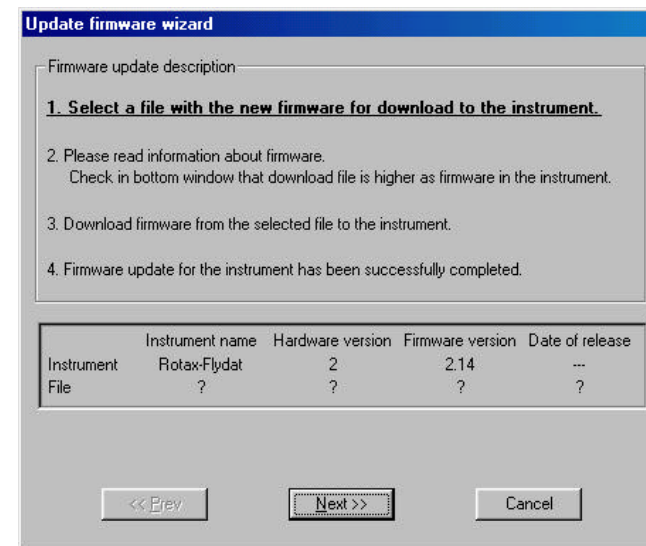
Update firmware wizard

Firmware update description

1. Select a file with the new firmware for download to the instrument.

2. Please read information about firmware.
Check in bottom window that download file is higher as firmware in the instrument.

3. Download firmware from the selected file to the instrument.

4. Firmware update for the instrument has been successfully completed.

| | Instrument name | Hardware version | Firmware version | Date of release |
|---|---|---|---|---|
| Instrument | Rotax-Flydat | 2 | 2.14 | --- |
| File | ? | ? | ? | ? |

<< Prev

Next >>

Cancel